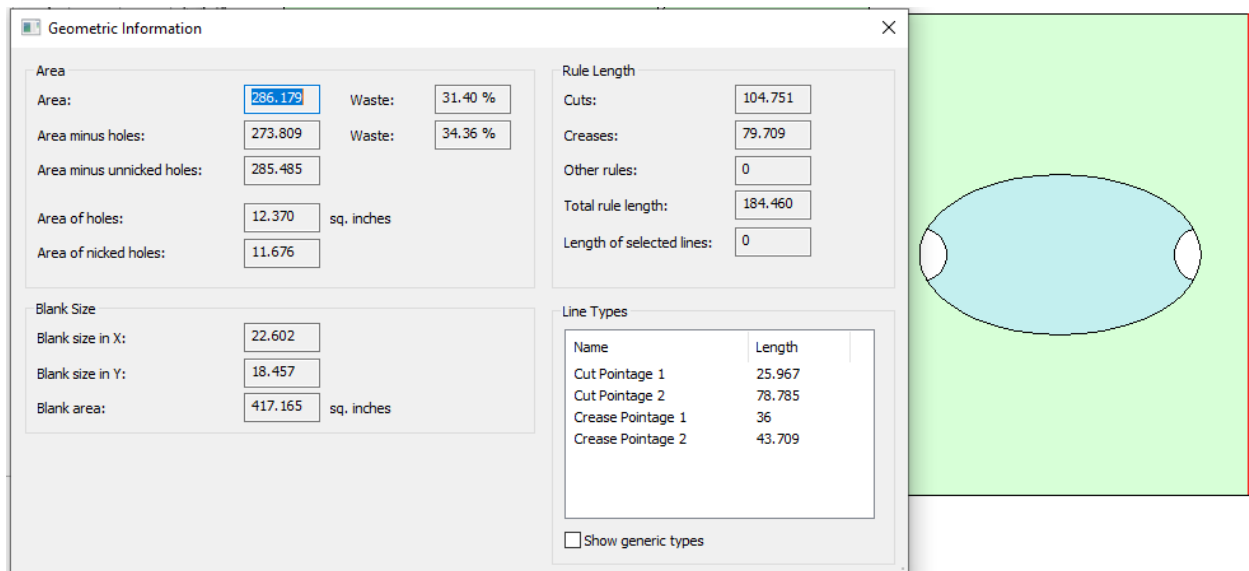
Geometric Information

Area
Area: 286.179 Waste: 31.40 %
Area minus holes: 273.809 Waste: 34.36 %
Area minus unnicked holes: 285.485
Area of holes: 12.370 sq. inches
Area of nicked holes: 11.676

Rule Length
Cuts: 104.751
Creases: 79.709
Other rules: 0
Total rule length: 184.460
Length of selected lines: 0

Blank Size
Blank size in X: 22.602
Blank size in Y: 18.457
Blank area: 417.165 sq. inches

Line Types

| Name | Length |
|---|---|
| Cut Pointage 1 | 25.967 |
| Cut Pointage 2 | 78.785 |
| Crease Pointage 1 | 36 |
| Crease Pointage 2 | 43.709 |

Show generic types